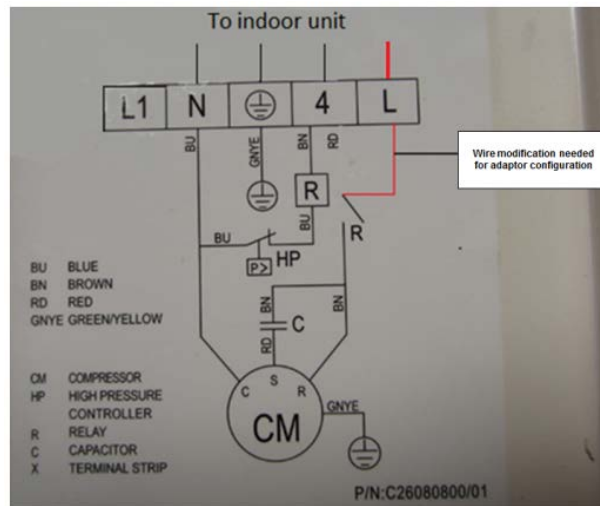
To indoor unit

L1 N 4 L

Wire modification needed for adaptor configuration

BU GNYE BN RD

R

BU HP

R

BU BLUE
BN BROWN
RD RED
GNYE GREEN/YELLOW

BN BN

C

RD

CM COMPRESSOR
HP HIGH PRESSURE CONTROLLER
R RELAY
C CAPACITOR
X TERMINAL STRIP

C S R

CM

GNYE

P/N:C26080800/01